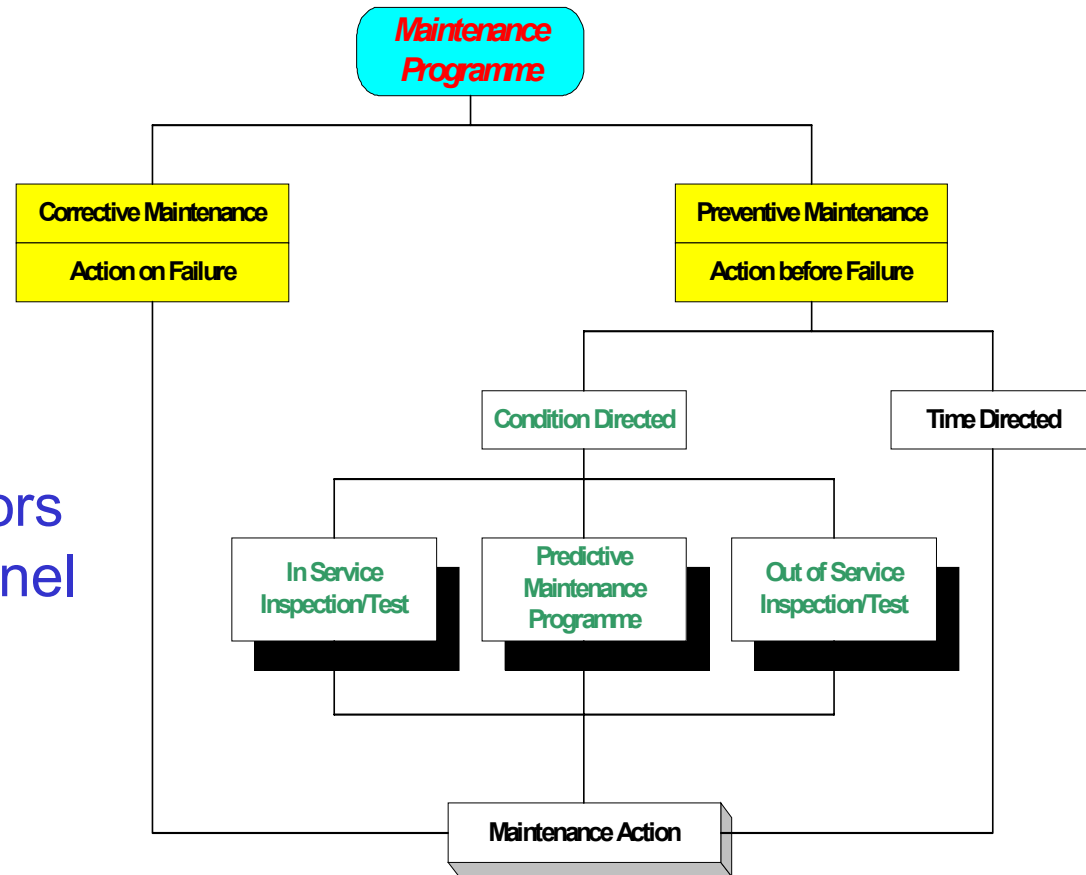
Maintenance Programme

Corrective Maintenance

Action on Failure

Preventive Maintenance

Action before Failure

Condition Directed

Time Directed

ors

nel

In Service Inspection/Test

Predictive Maintenance Programme

Out of Service Inspection/Test

Maintenance Action